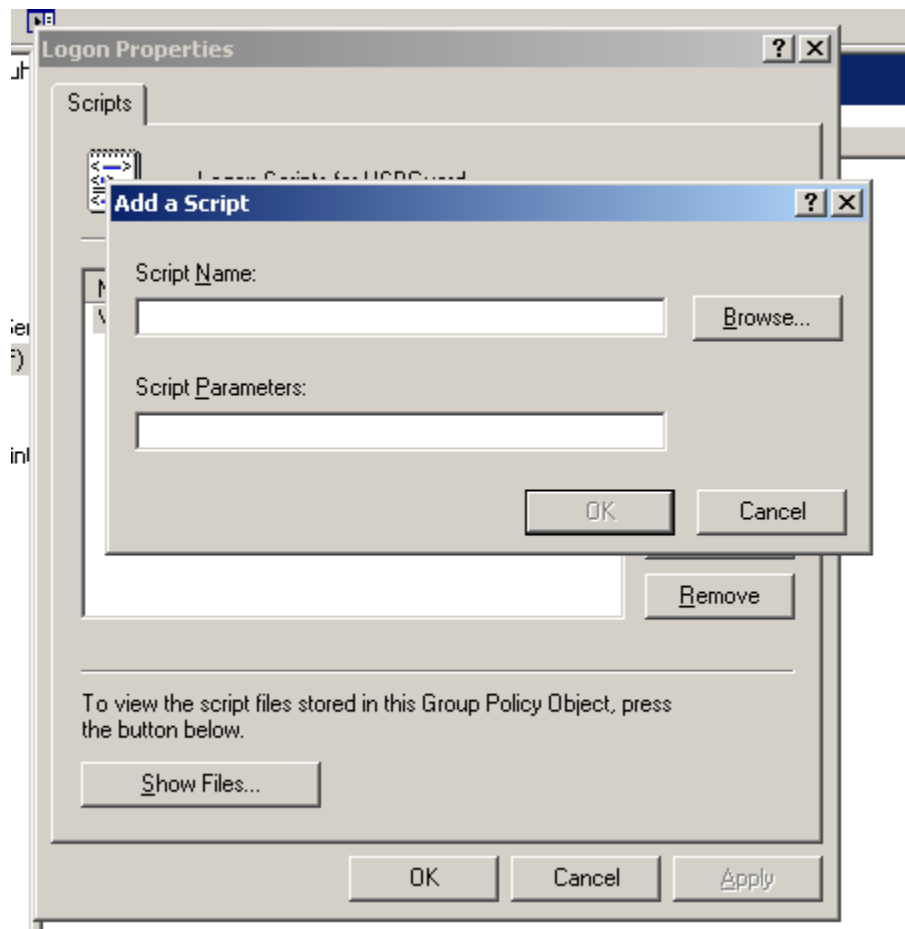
Logon Properties

?

Scripts

Logon Scripts for USBGuard

Add a Script

?

Script Name:

Browse...

Script Parameters:

OK

Cancel

Remove

To view the script files stored in this Group Policy Object, press the button below.

Show Files...

OK

Cancel

Apply